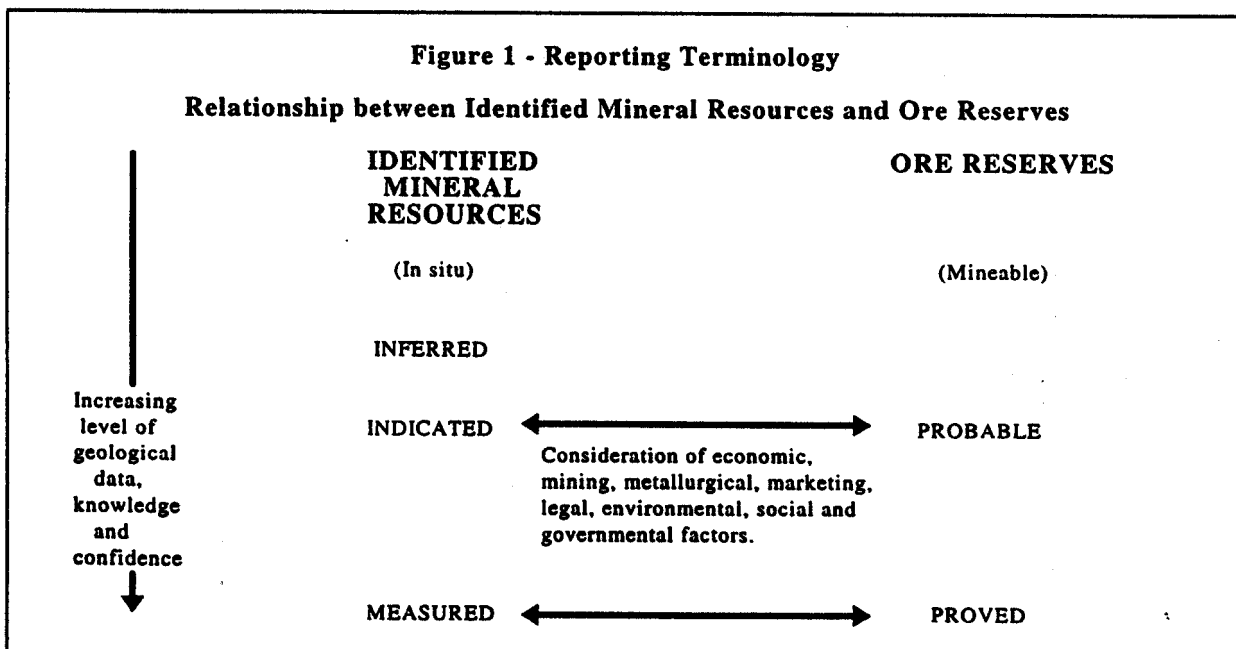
Figure 1 - Reporting Terminology

Relationship between Identified Mineral Resources and Ore Reserves

IDENTIFIED MINERAL RESOURCES

ORE RESERVES

(In situ)

(Mineable)

INFERRED

Increasing level of geological data, knowledge and confidence

INDICATED

PROBABLE

Consideration of economic, mining, metallurgical, marketing, legal, environmental, social and governmental factors.

MEASURED

PROVED